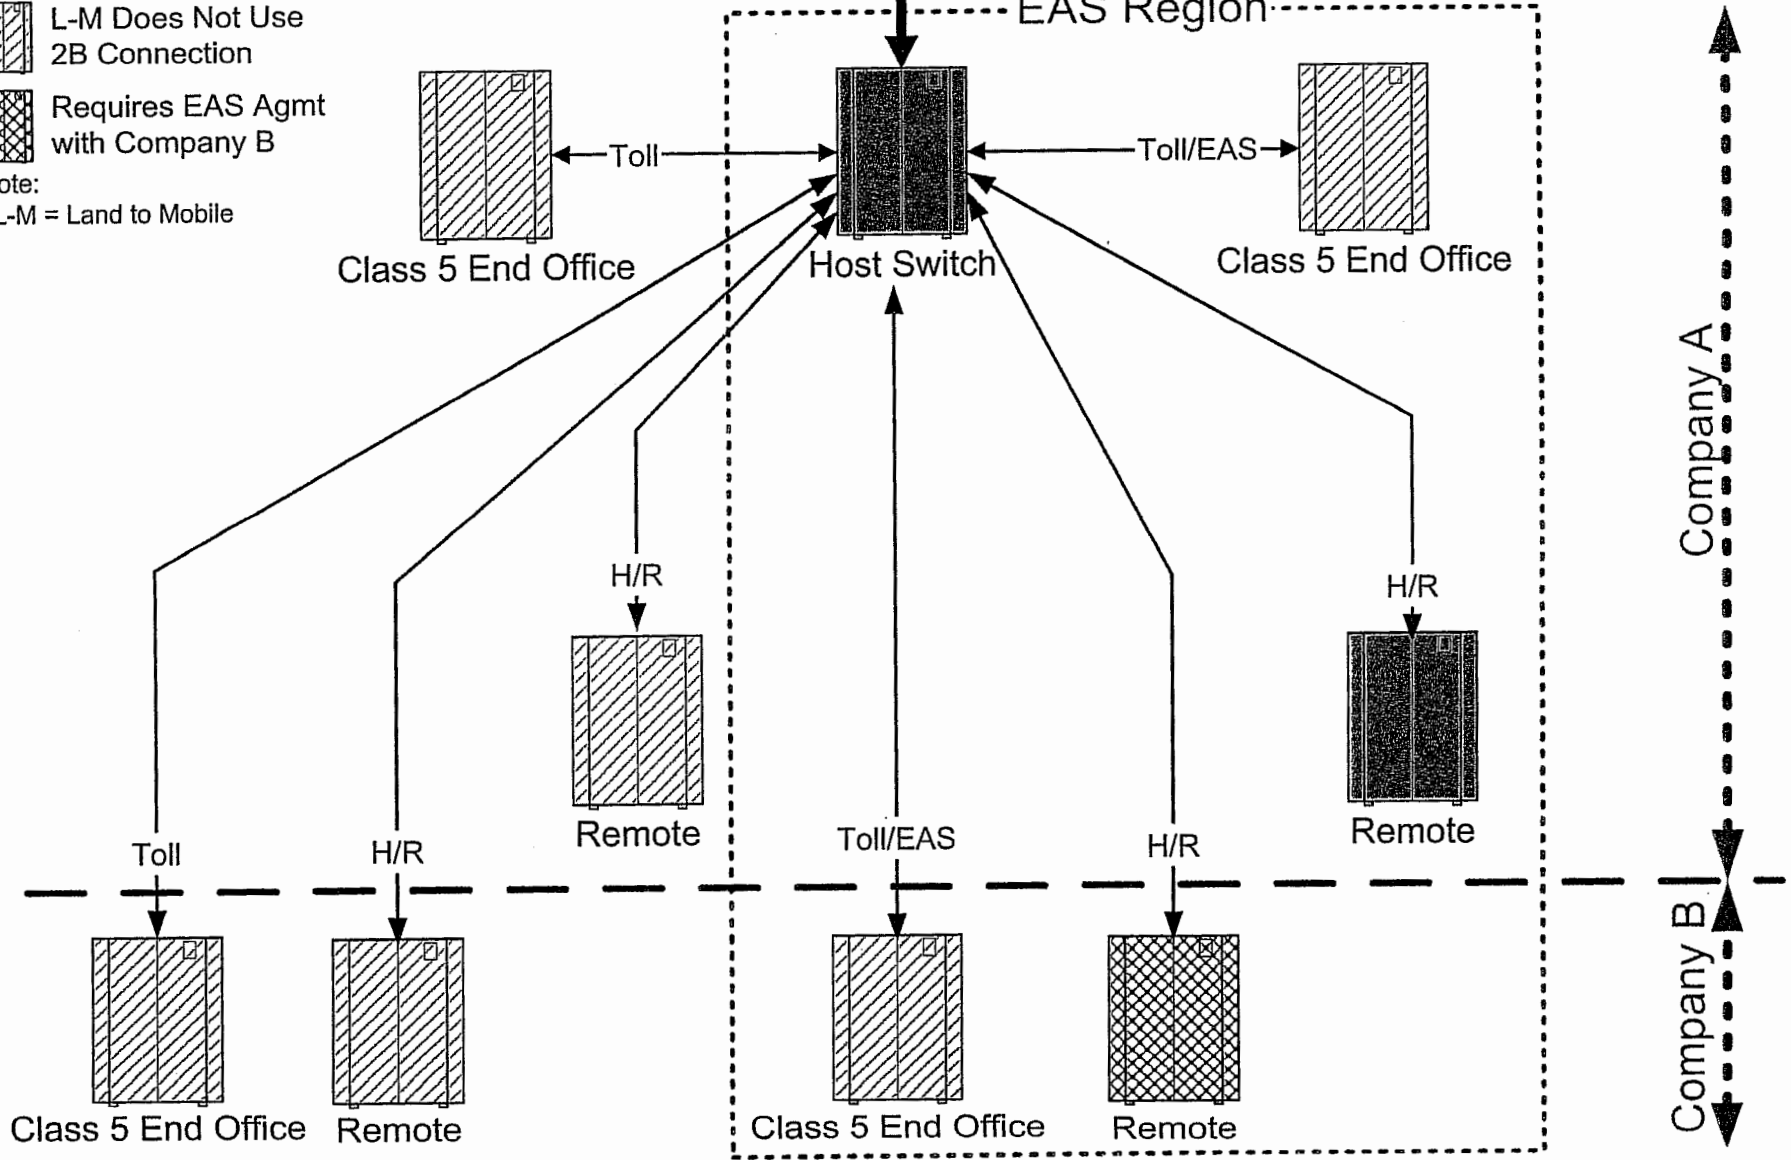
L-M Does Not Use 2B Connection

Requires EAS Agmt with Company B

ote:
L-M = Land to Mobile

EAS Region

Toll

Toll/EAS

Class 5 End Office

Host Switch

Class 5 End Office

Company A

H/R

H/R

Remote

Remote

Toll

H/R

Toll/EAS

H/R

Company B

Class 5 End Office

Remote

Class 5 End Office

Remote